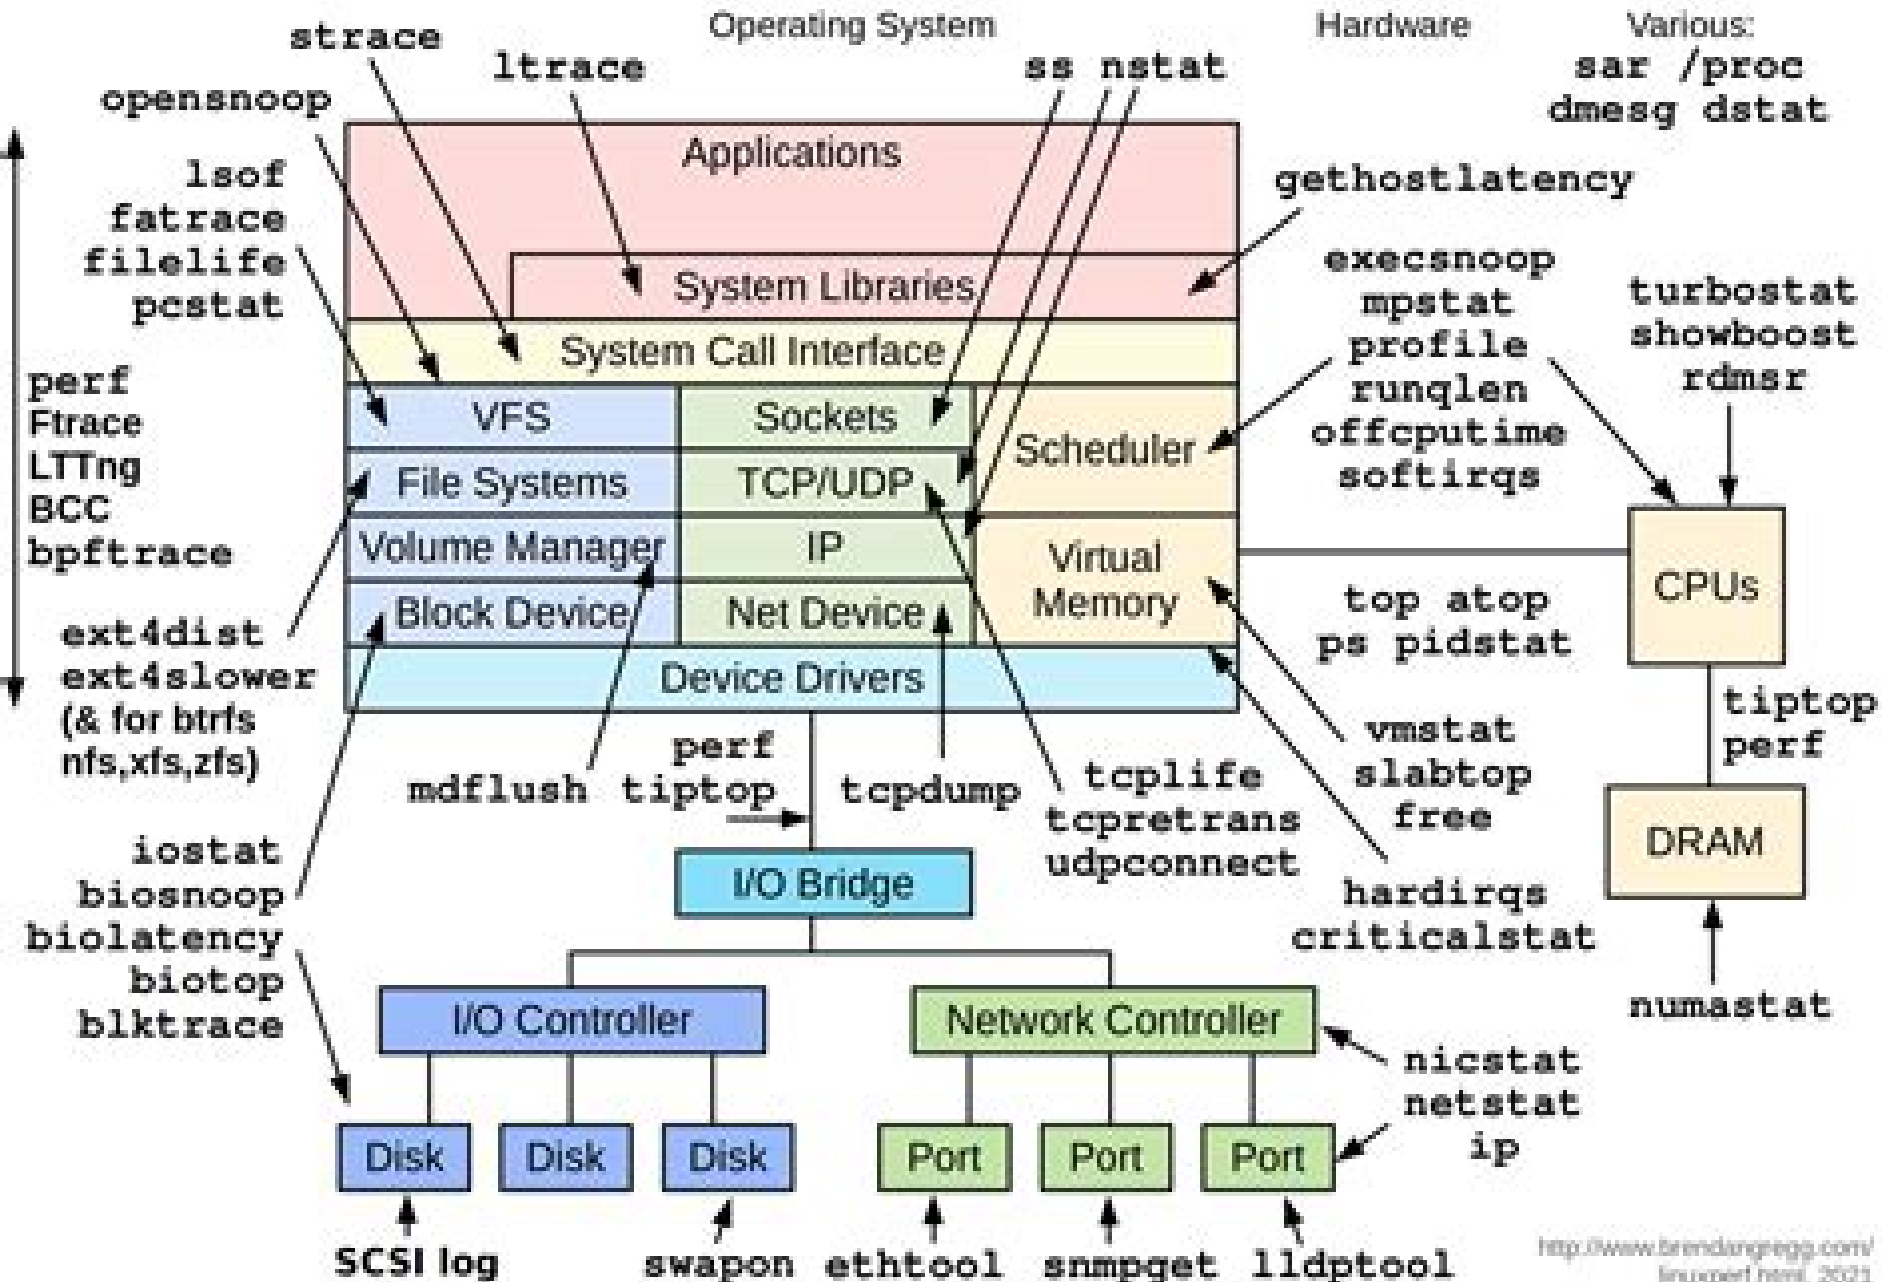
Operating System
Hardware
Various:
sar /proc
dmesg dstat

strace
ltrace
ss nstat
opensnoop

Applications
System Libraries
System Call Interface
VFS
Sockets
Scheduler
File Systems
TCP/UDP
Volume Manager
IP
Virtual Memory
Block Device
Net Device
Device Drivers

lsof
fatrace
filelife
pcstat

perf
Ftrace
LTTng
BCC
bpftrace

ext4dist
ext4slower
(& for btrfs nfs,xfs,zfs)

gethostlatency
execsnoop
mpstat
profile
runqlen
offcputime
softirqs

turbostat
showboost
rdmsr

CPUs

top atop
ps pidstat

tiptop
perf

vmstat
slabtop
free

DRAM

hardirqs
criticalstat

numastat

perf
tiptop
mdflush
tcpdump
tcplife
tcpretrans
udpconnect

I/O Bridge

iostat
biosnoop
biolatency
biotop
blktrace

I/O Controller
Network Controller

nicstat
netstat
ip

Disk
Disk
Disk
Port
Port
Port

SCSI log
swapon
ethtool
snmpget
lldptool

http://www.brendangregg.com/linuxperf.html 2021